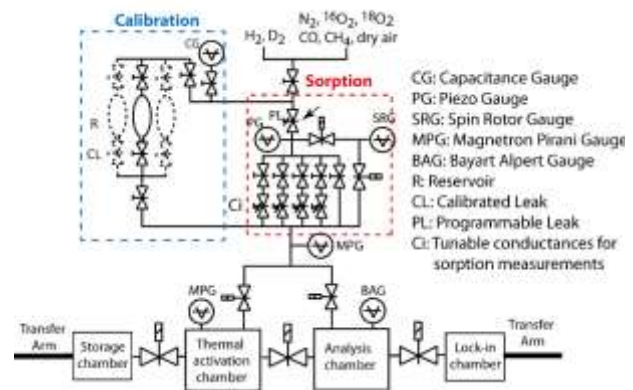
Calibration

CG

R

CL

$H_2, D_2$

$N_2, {}^{16}O_2, {}^{18}O_2$
CO, $CH_4$, dry air

Sorption

PG

PL

SRG

Ci

MPG

CG: Capacitance Gauge
PG: Piezo Gauge
SRG: Spin Rotor Gauge
MPG: Magnetron Pirani Gauge
BAG: Bayart Alpert Gauge
R: Reservoir
CL: Calibrated Leak
PL: Programmable Leak
Ci: Tunable conductances for sorption measurements

MPG

BAG

Transfer Arm

Storage chamber

Thermal activation chamber

Analysis chamber

Lock-in chamber

Transfer Arm